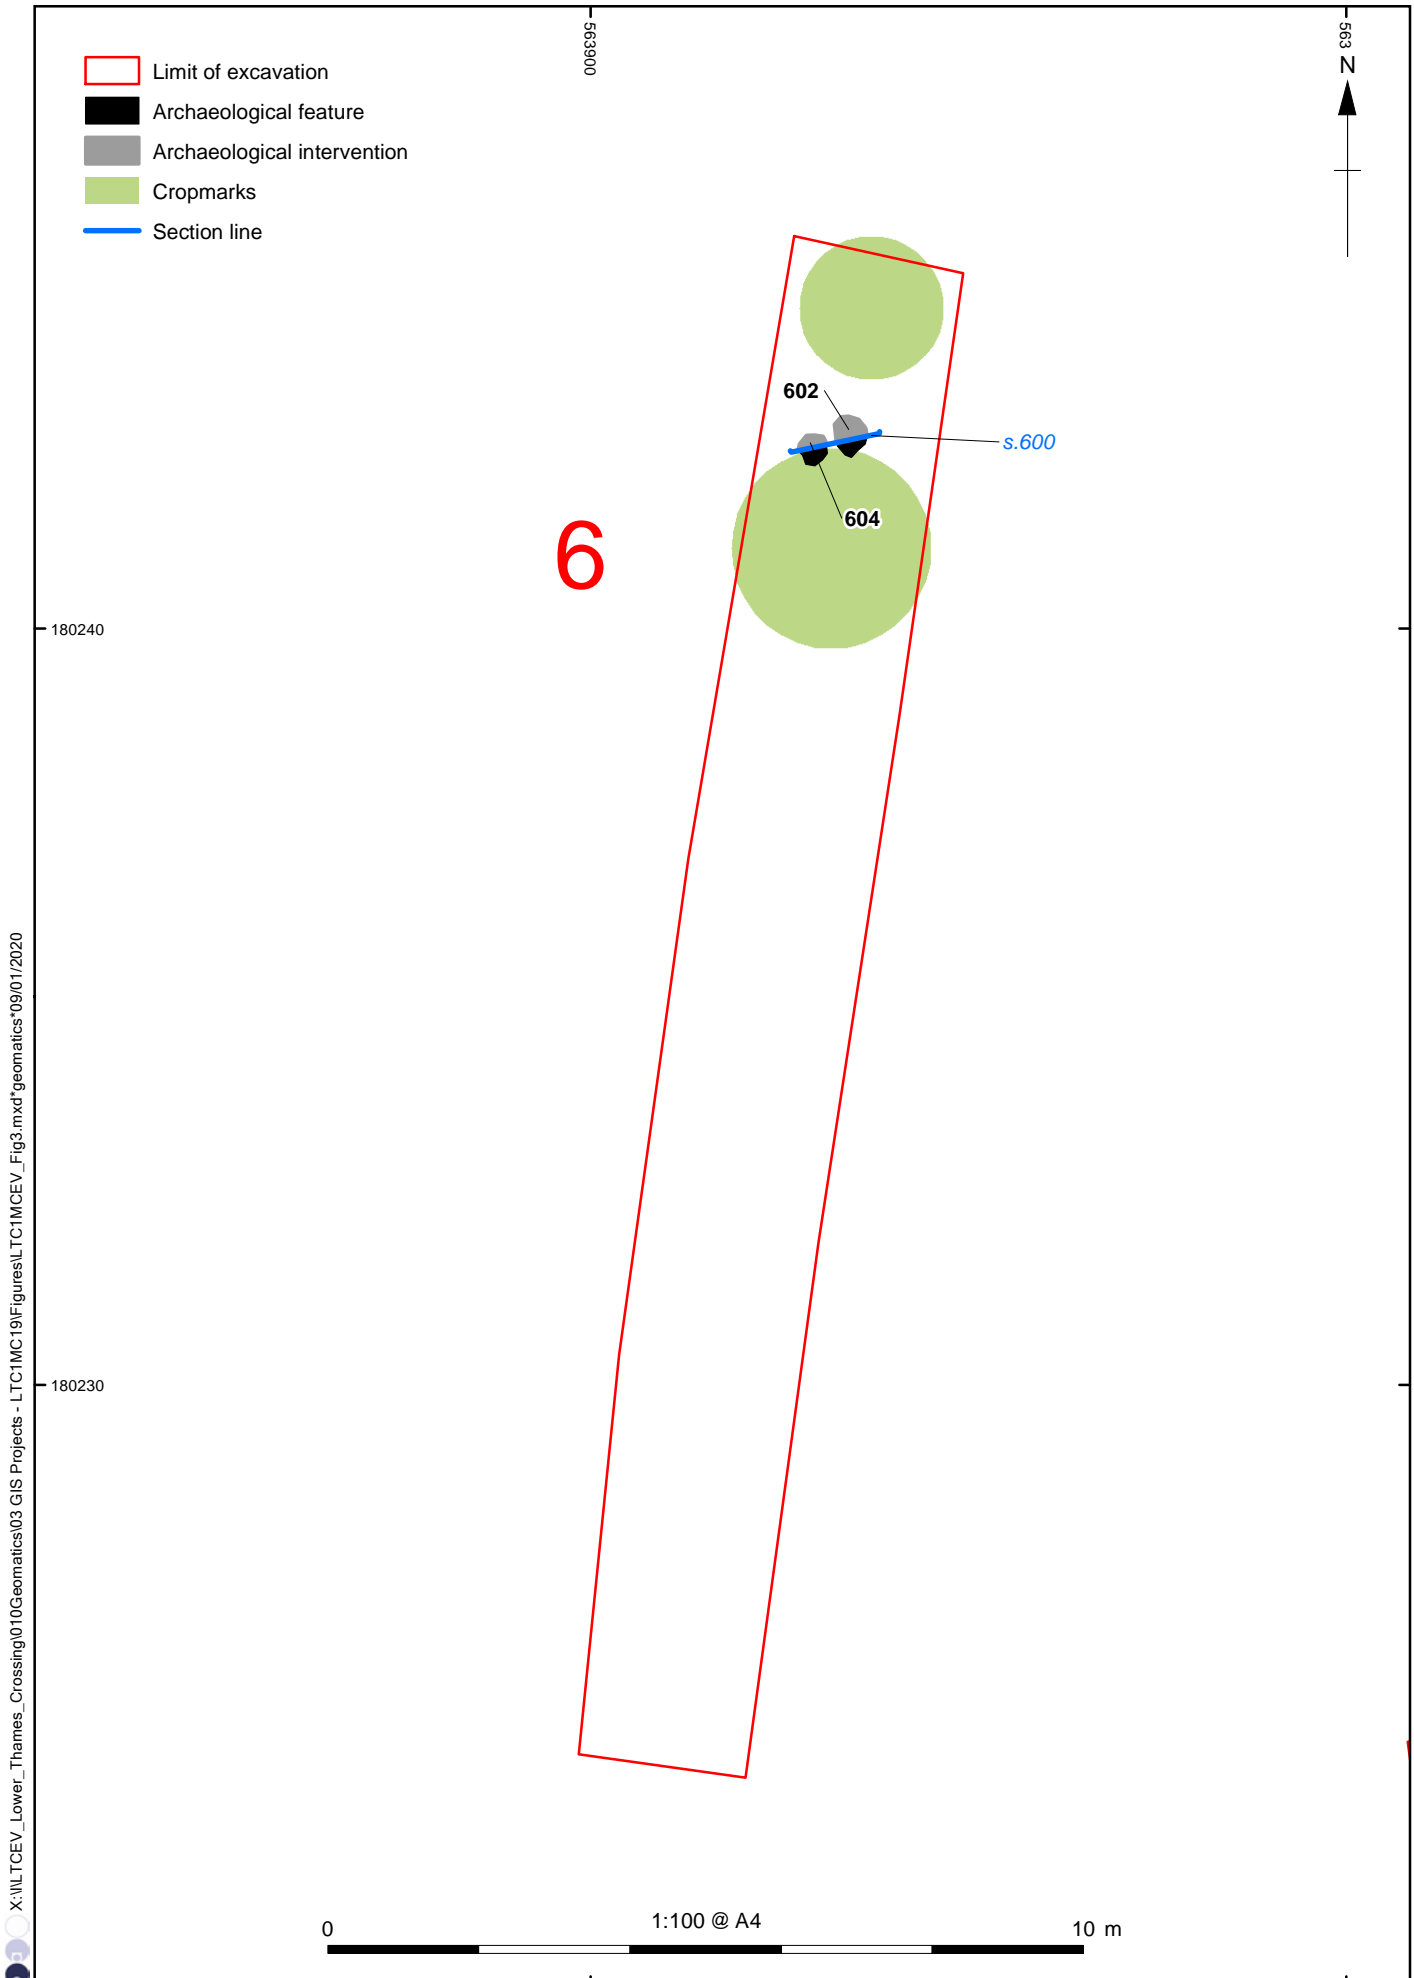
Limit of excavation
Archaeological feature
Archaeological intervention
Cropmarks
Section line

563900

563

N

602

s.600

604

6

180240

180230

X:\\LTCEV_Lower_Thames_Crossing\010Geomatics\03 GIS Projects - LTC1MC19\Figures\LTC1MCEV_Fig3.mxd*geomatics*09/01/2020

0

1:100 @ A4

10 m